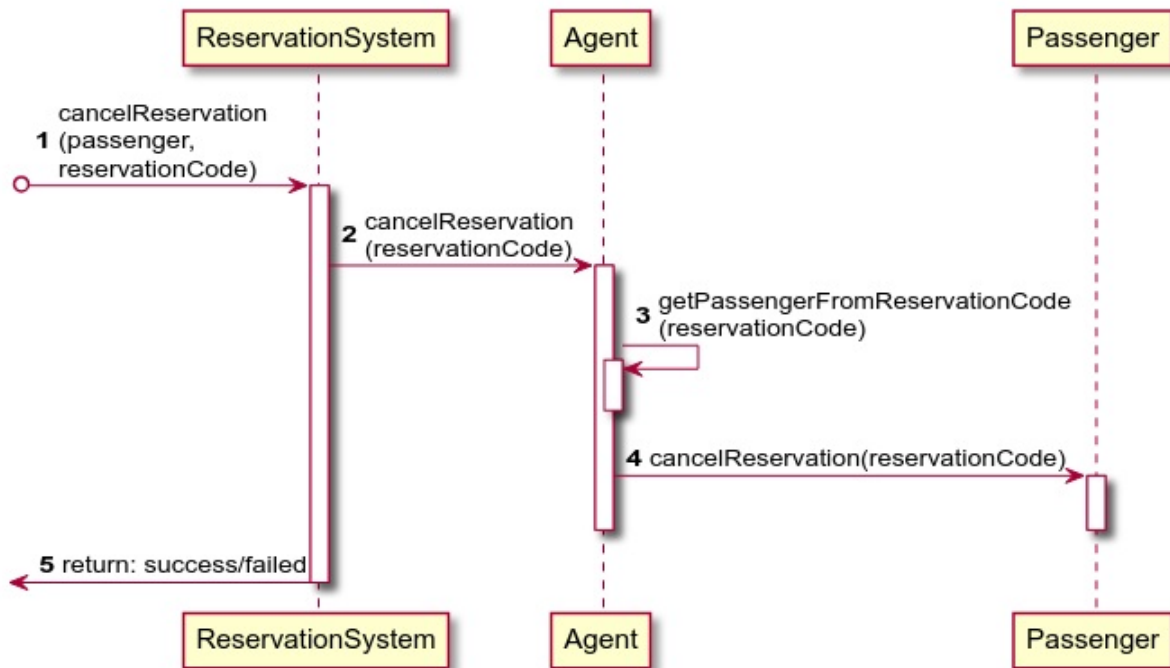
ReservationSystem
Agent
Passenger

1 cancelReservation (passenger, reservationCode)

2 cancelReservation (reservationCode)

3 getPassengerFromReservationCode (reservationCode)

4 cancelReservation(reservationCode)

5 return: success/failed

ReservationSystem
Agent
Passenger